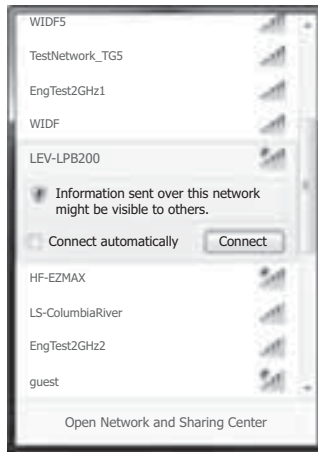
WIDF5

TestNetwork_TG5

EngTest2GHz1

WIDF

LEV-LPB200

Information sent over this network might be visible to others.

Connect automatically

Connect

HF-EZMAX

LS-ColumbiaRiver

EngTest2GHz2

guest

Open Network and Sharing Center